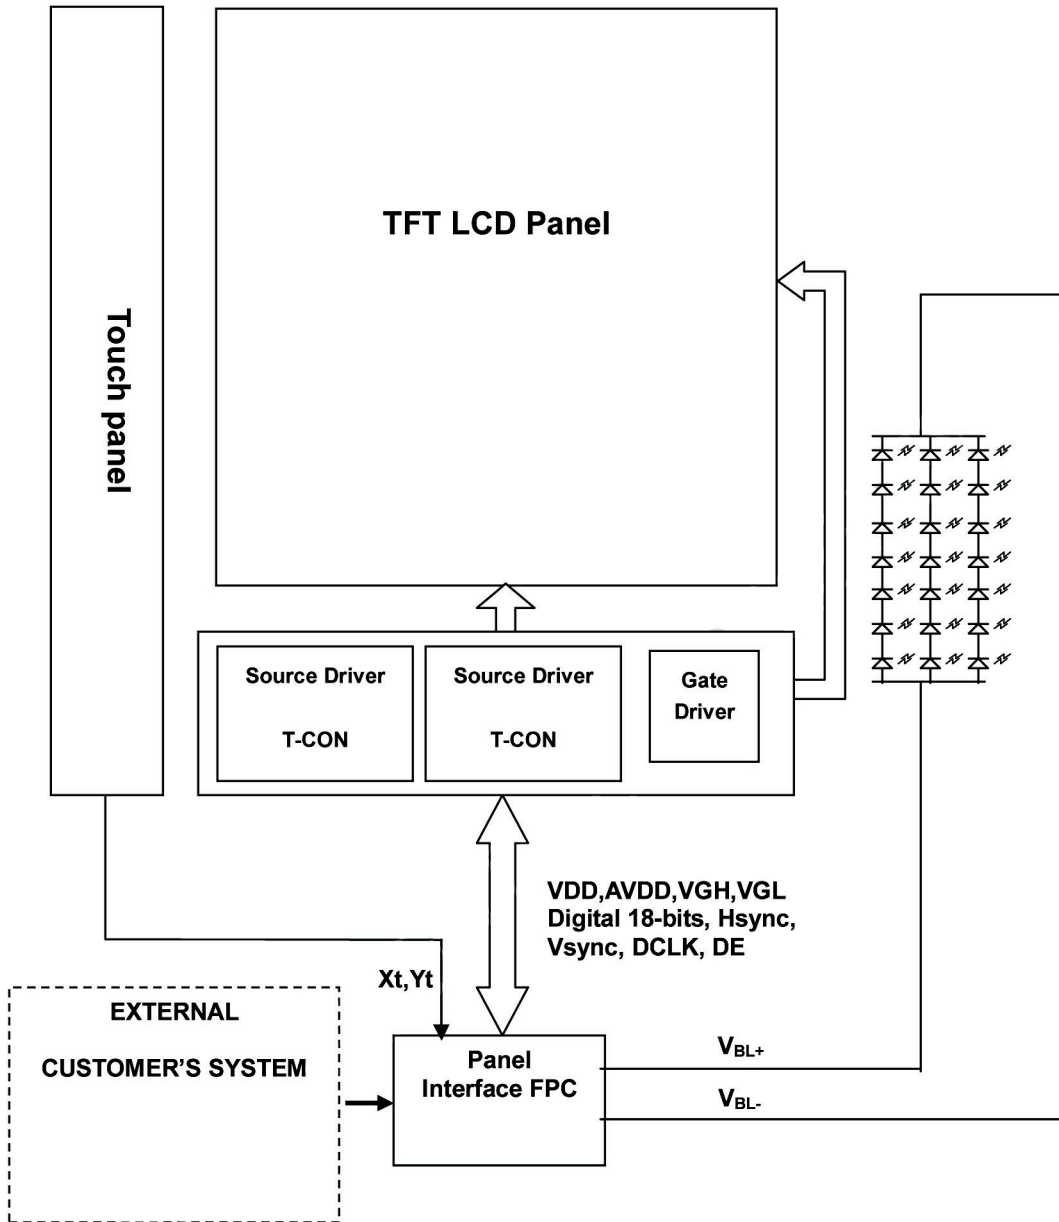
Touch panel

TFT LCD Panel

Source Driver
T-CON

Source Driver
T-CON

Gate Driver

VDD,AVDD,VGH,VGL
Digital 18-bits, Hsync, Vsync, DCLK, DE

Xt,Yt

EXTERNAL
CUSTOMER'S SYSTEM

Panel Interface FPC

$V_{BL+}$

$V_{BL-}$